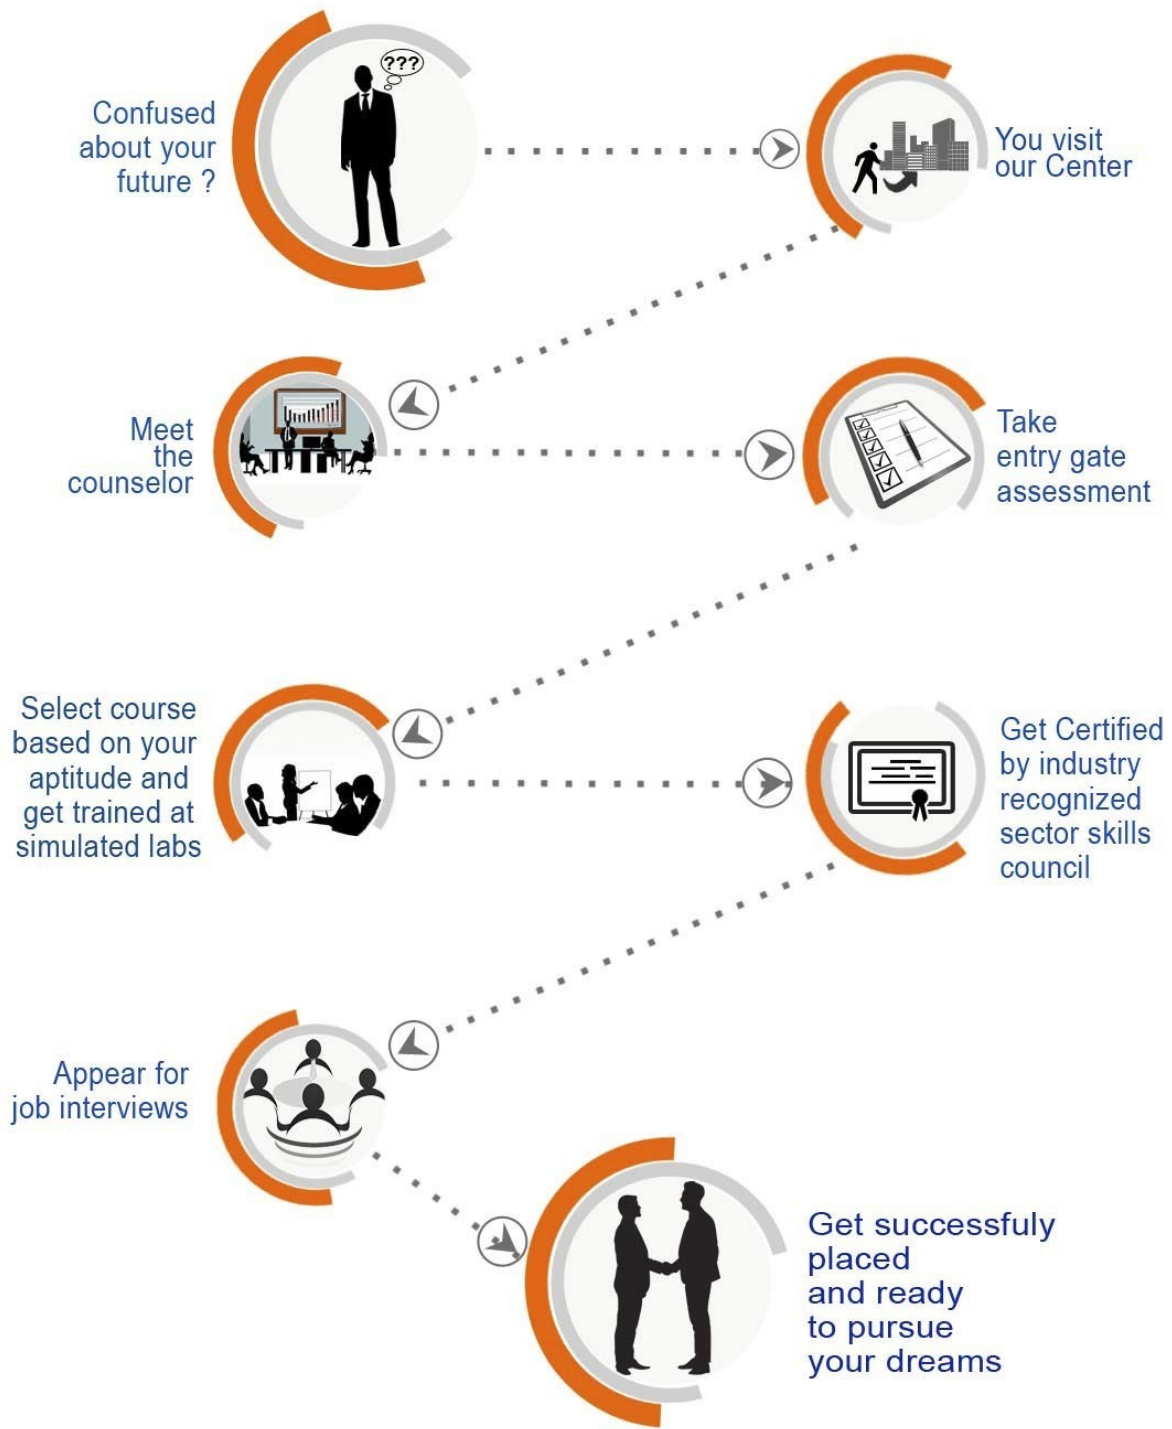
Confused about your future ?

???

You visit our Center

Meet the counselor

Take entry gate assessment

Select course based on your aptitude and get trained at simulated labs

Get Certified by industry recognized sector skills council

Appear for job interviews

Get successfuly placed and ready to pursue your dreams